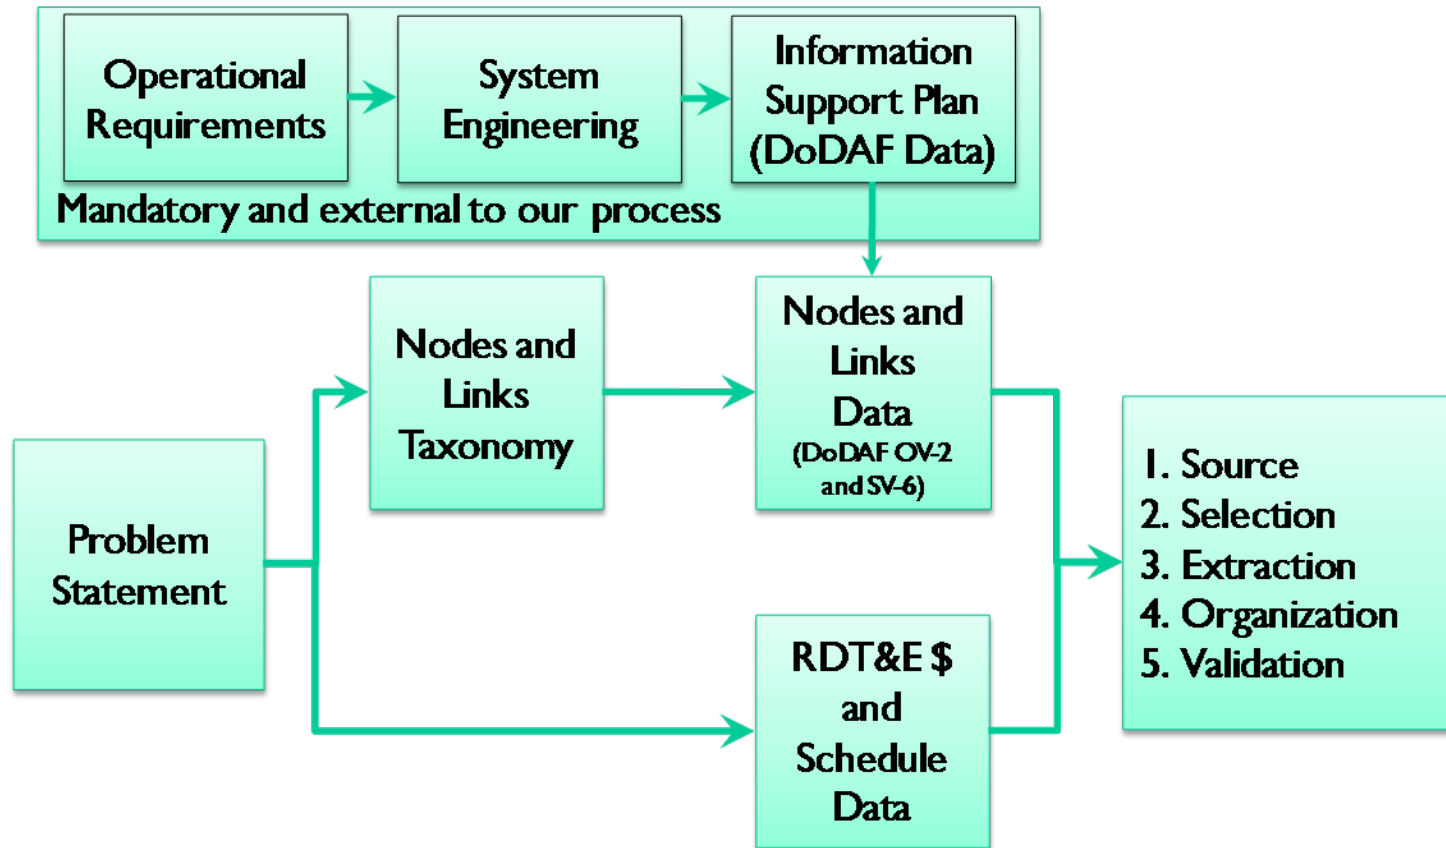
Operational Requirements

System Engineering

Information Support Plan (DoDAF Data)

Mandatory and external to our process

Nodes and Links Taxonomy

Nodes and Links Data (DoDAF OV-2 and SV-6)

Problem Statement

RDT&E \$ and Schedule Data

1. Source
2. Selection
3. Extraction
4. Organization
5. Validation